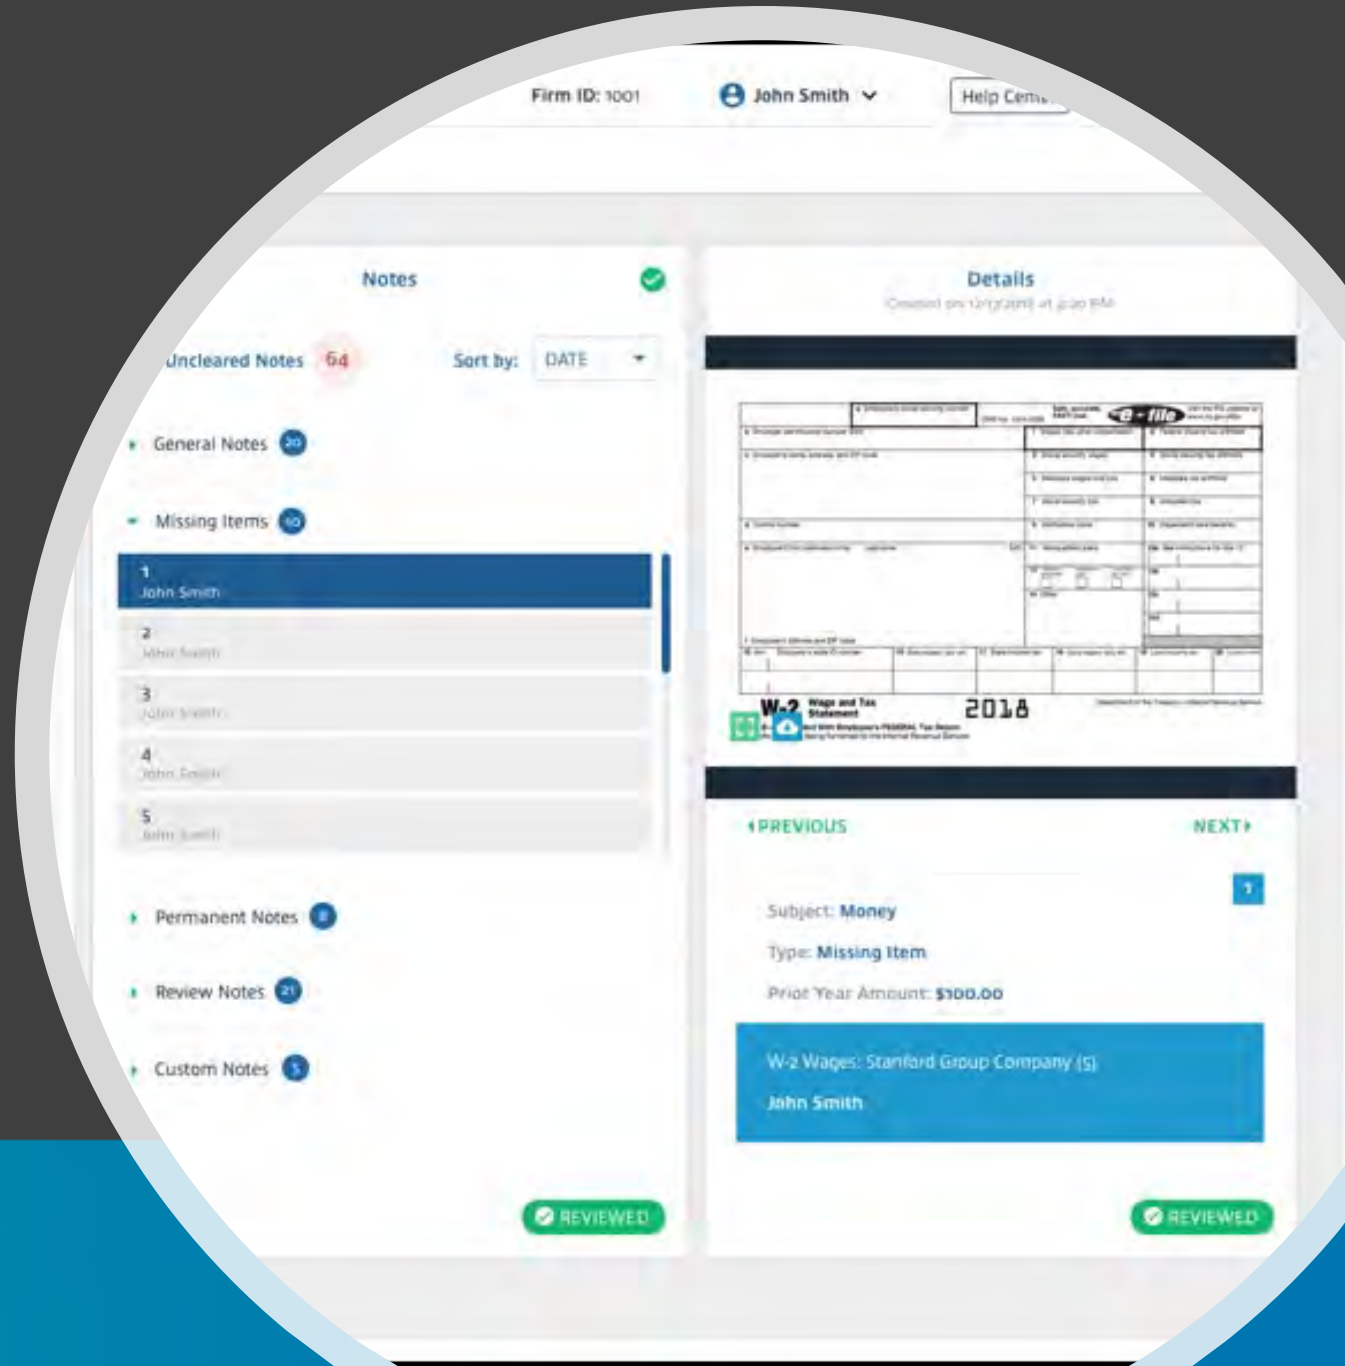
Firm ID: 1001

John Smith

Help Cente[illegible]

Notes

Uncleared Notes 64

Sort by: DATE

General Notes 20

Missing Items 10

1
John Smith

2
John Smith

3
John Smith

4
John Smith

5
John Smith

Permanent Notes 8

Review Notes 21

Custom Notes 5

REVIEWED

Details

Created on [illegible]

e-file

W-2 Wage and Tax Statement 2018

PREVIOUS

NEXT

1

Subject: Money

Type: Missing Item

Prior Year Amount: $100.00

W-2 Wages: Stanford Group Company (S)

John Smith

REVIEWED